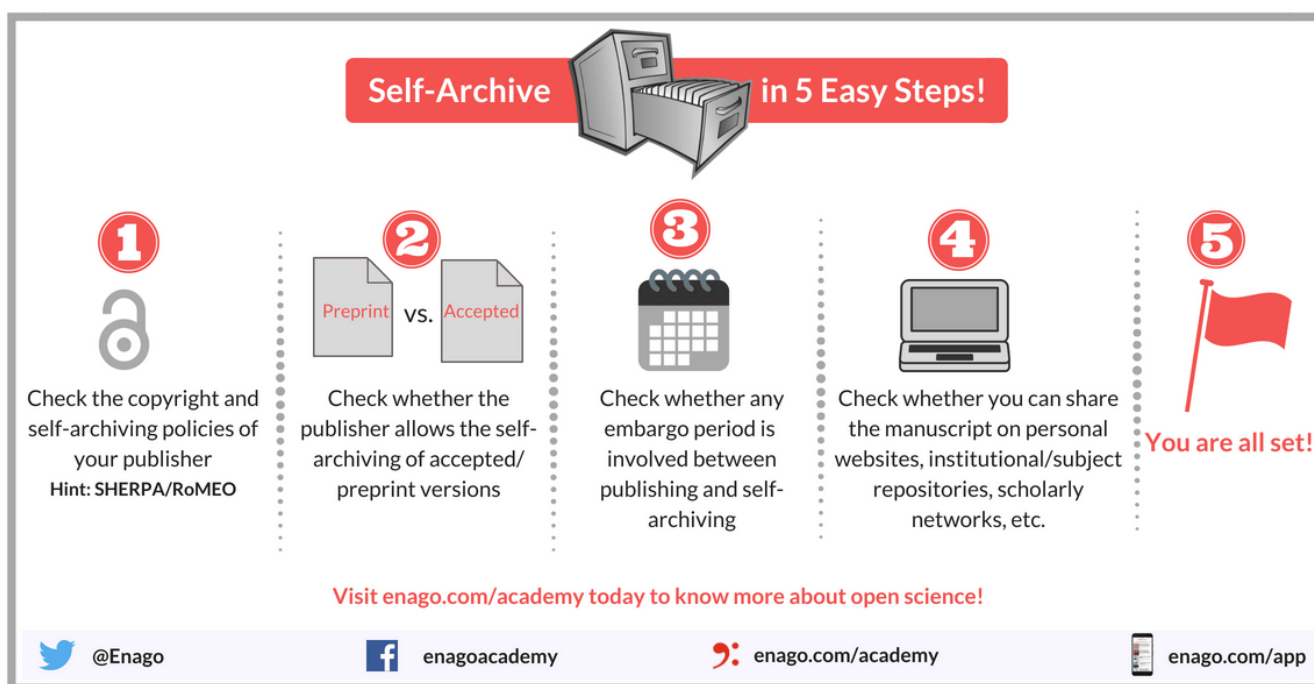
Self-Archive in 5 Easy Steps!

1

Check the copyright and self-archiving policies of your publisher
Hint: SHERPA/RoMEO

2

Preprint vs. Accepted

Check whether the publisher allows the self-archiving of accepted/ preprint versions

3

Check whether any embargo period is involved between publishing and self-archiving

4

Check whether you can share the manuscript on personal websites, institutional/subject repositories, scholarly networks, etc.

5

You are all set!

Visit enago.com/academy today to know more about open science!

@Enago enagoacademy enago.com/academy enago.com/app